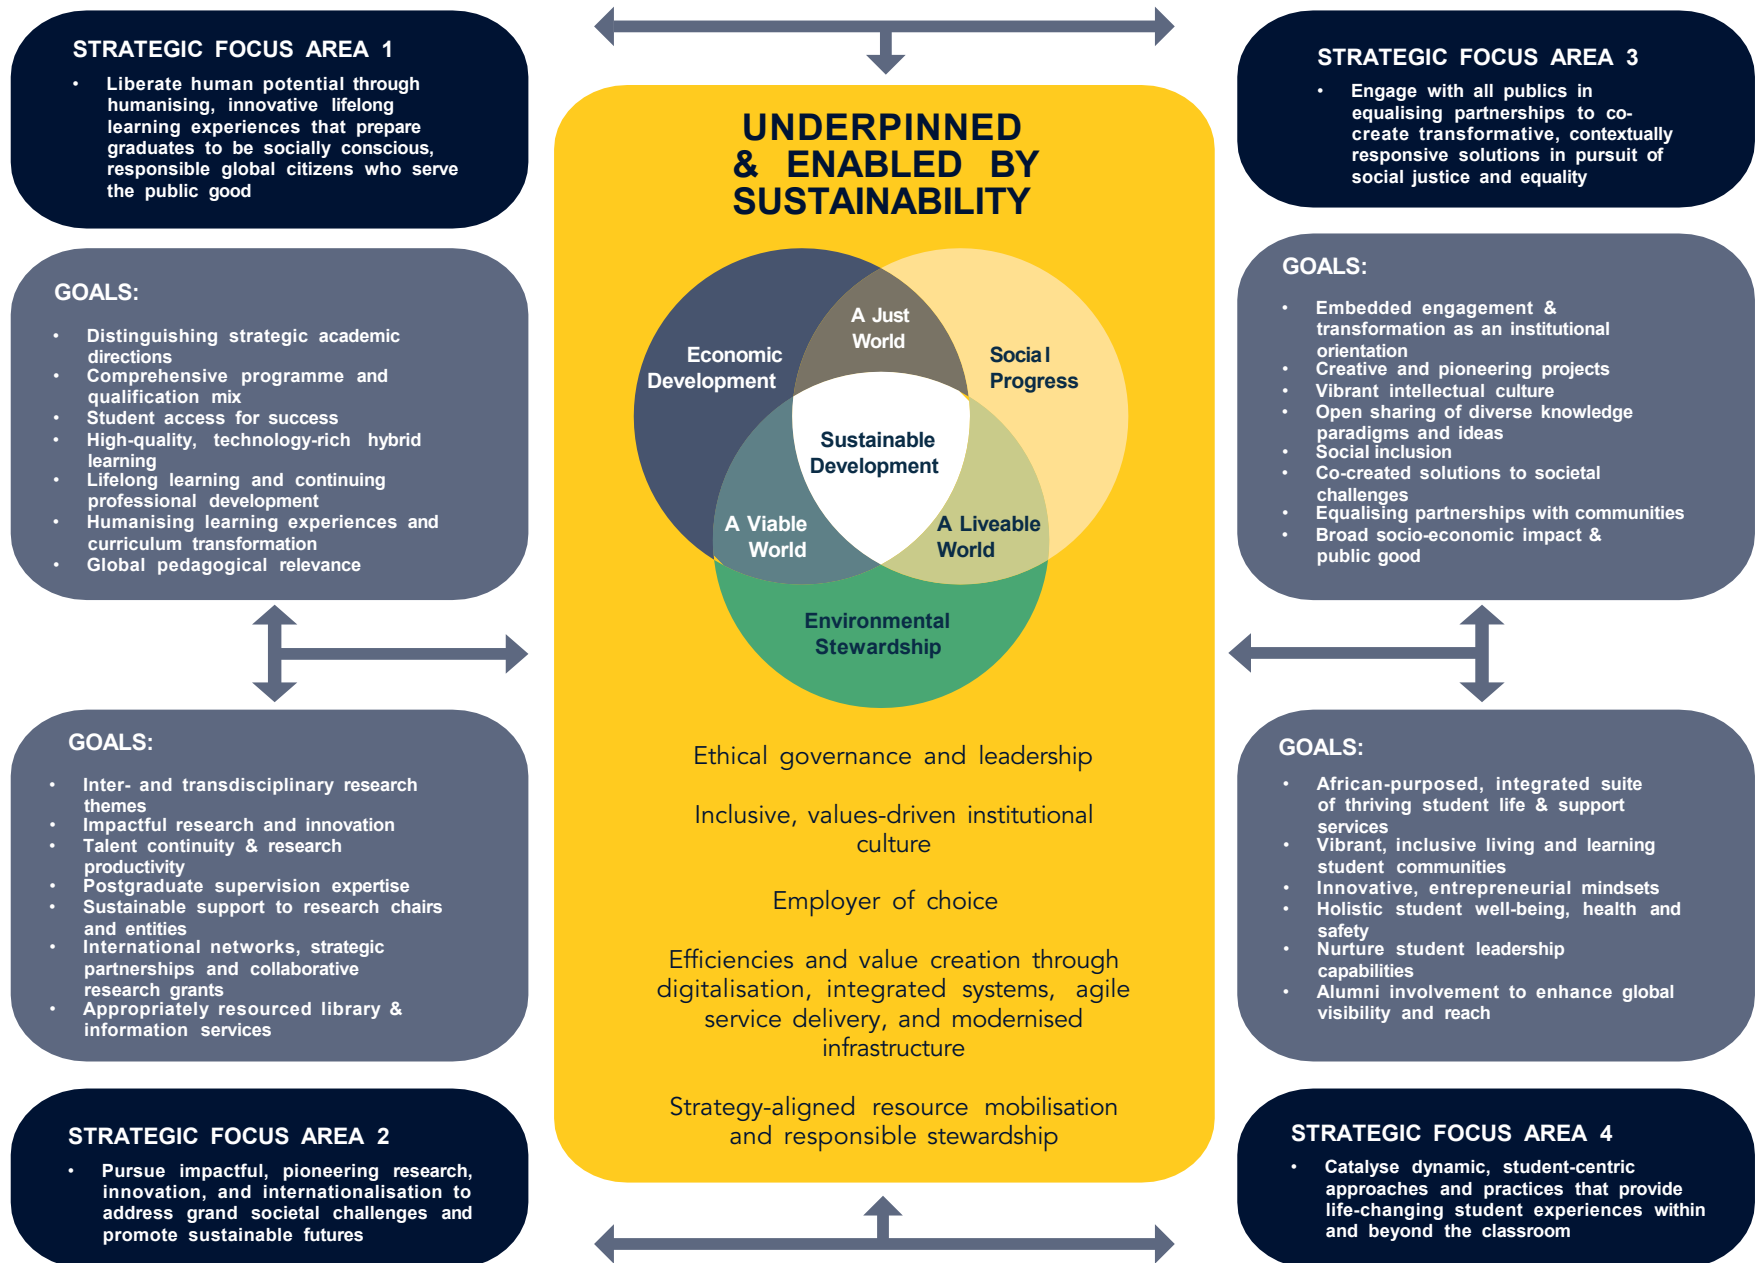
STRATEGIC FOCUS AREA 1

- Liberate human potential through humanising, innovative lifelong learning experiences that prepare graduates to be socially conscious, responsible global citizens who serve the public good

GOALS:

- Distinguishing strategic academic directions
- Comprehensive programme and qualification mix
- Student access for success
- High-quality, technology-rich hybrid learning
- Lifelong learning and continuing professional development
- Humanising learning experiences and curriculum transformation
- Global pedagogical relevance

GOALS:

- Inter- and transdisciplinary research themes
- Impactful research and innovation
- Talent continuity & research productivity
- Postgraduate supervision expertise
- Sustainable support to research chairs and entities
- International networks, strategic partnerships and collaborative research grants
- Appropriately resourced library & information services

STRATEGIC FOCUS AREA 2

- Pursue impactful, pioneering research, innovation, and internationalisation to address grand societal challenges and promote sustainable futures

UNDERPINNED & ENABLED BY SUSTAINABILITY

Economic Development

A Just World

Social Progress

Sustainable Development

A Viable World

A Liveable World

Environmental Stewardship

Ethical governance and leadership

Inclusive, values-driven institutional culture

Employer of choice

Efficiencies and value creation through digitalisation, integrated systems, agile service delivery, and modernised infrastructure

Strategy-aligned resource mobilisation and responsible stewardship

STRATEGIC FOCUS AREA 3

- Engage with all publics in equalising partnerships to co-create transformative, contextually responsive solutions in pursuit of social justice and equality

GOALS:

- Embedded engagement & transformation as an institutional orientation
- Creative and pioneering projects
- Vibrant intellectual culture
- Open sharing of diverse knowledge paradigms and ideas
- Social inclusion
- Co-created solutions to societal challenges
- Equalising partnerships with communities
- Broad socio-economic impact & public good

GOALS:

- African-purposed, integrated suite of thriving student life & support services
- Vibrant, inclusive living and learning student communities
- Innovative, entrepreneurial mindsets
- Holistic student well-being, health and safety
- Nurture student leadership capabilities
- Alumni involvement to enhance global visibility and reach

STRATEGIC FOCUS AREA 4

- Catalyse dynamic, student-centric approaches and practices that provide life-changing student experiences within and beyond the classroom